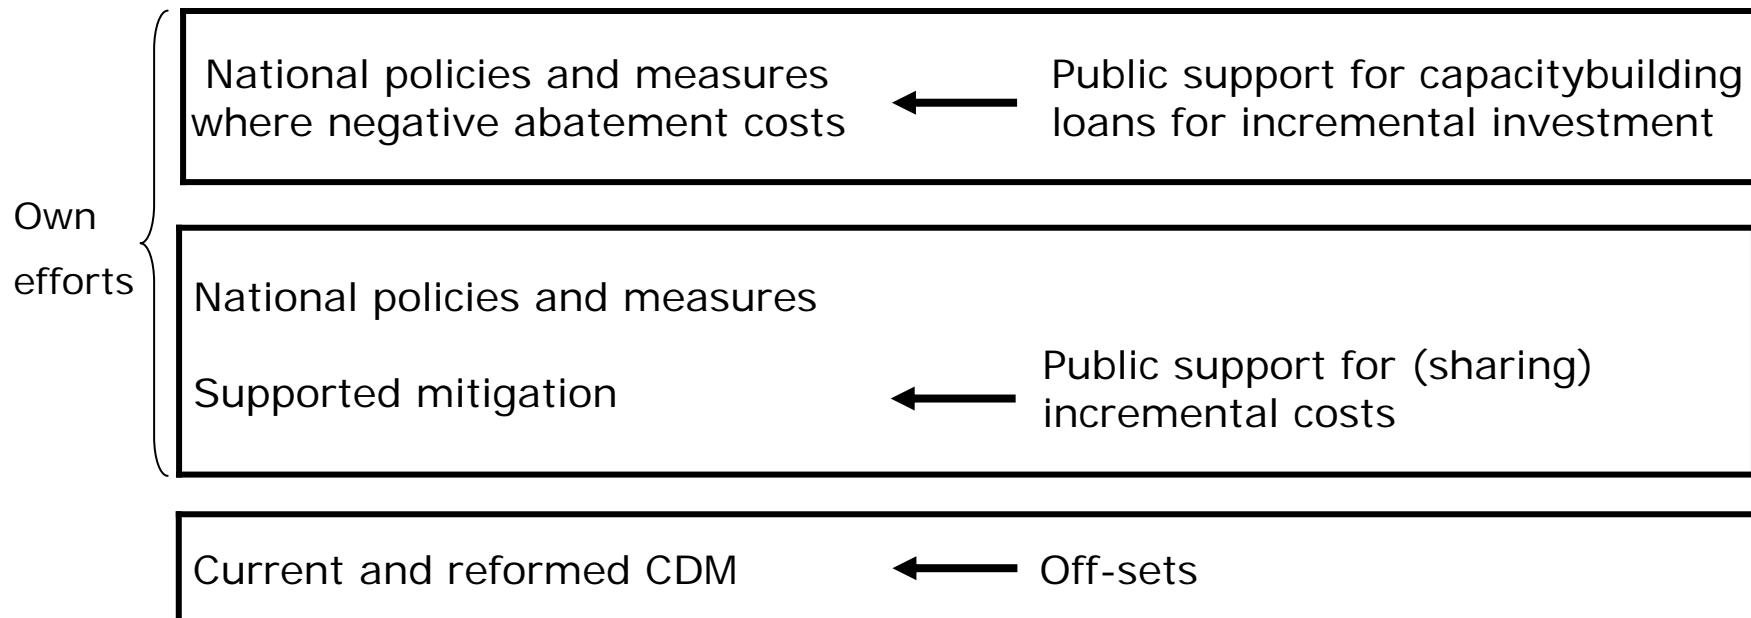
Own efforts

National policies and measures where negative abatement costs

Public support for capacitybuilding loans for incremental investment

National policies and measures

Supported mitigation

Public support for (sharing) incremental costs

Current and reformed CDM

Off-sets